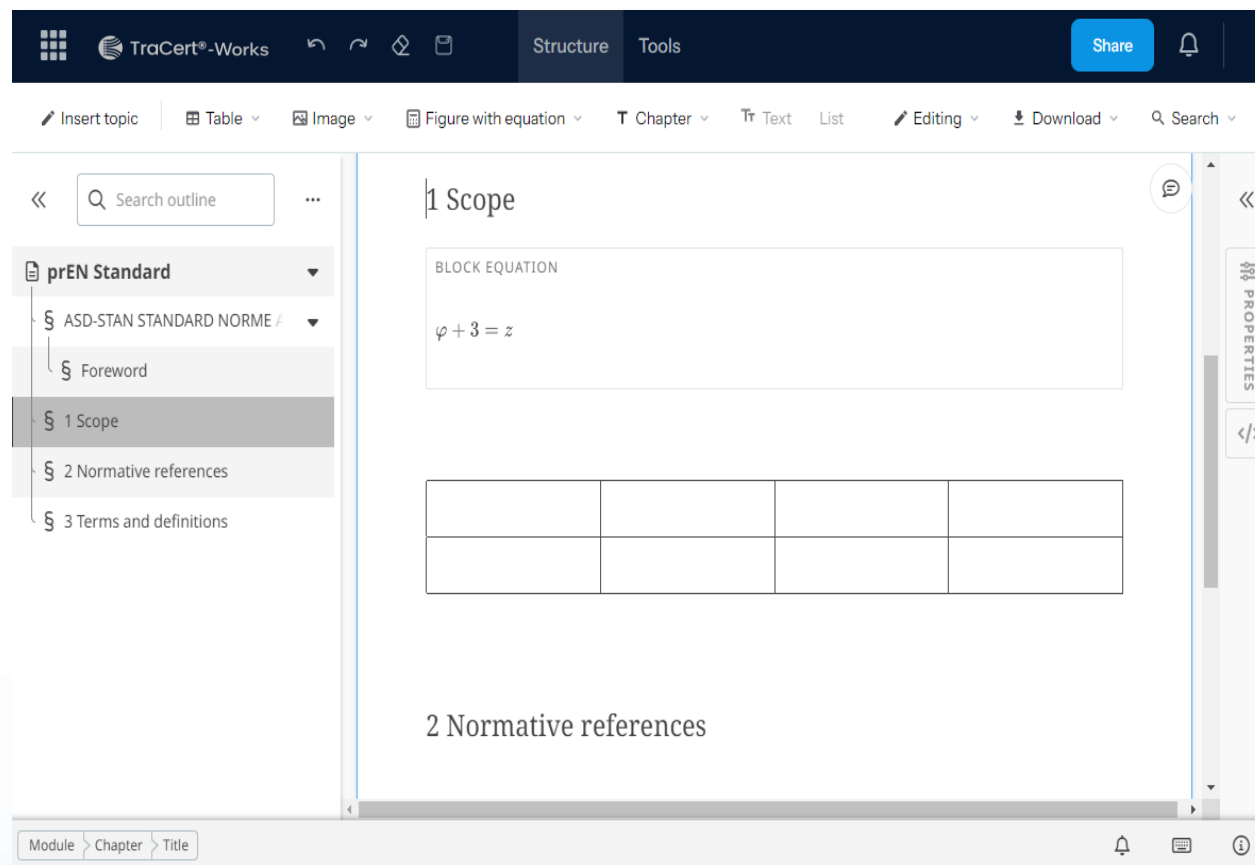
TraCert®-Works

Structure Tools

Share

Insert topic Table Image Figure with equation Chapter Text List Editing Download Search

«

Search outline

...

prEN Standard

§ ASD-STAN STANDARD NORME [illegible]

§ Foreword

§ 1 Scope

§ 2 Normative references

§ 3 Terms and definitions

1 Scope

BLOCK EQUATION

$\varphi + 3 = z$

| | | | |
|---|---|---|---|
| | | | |

2 Normative references

PROPERTIES

«

</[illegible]

Module Chapter Title